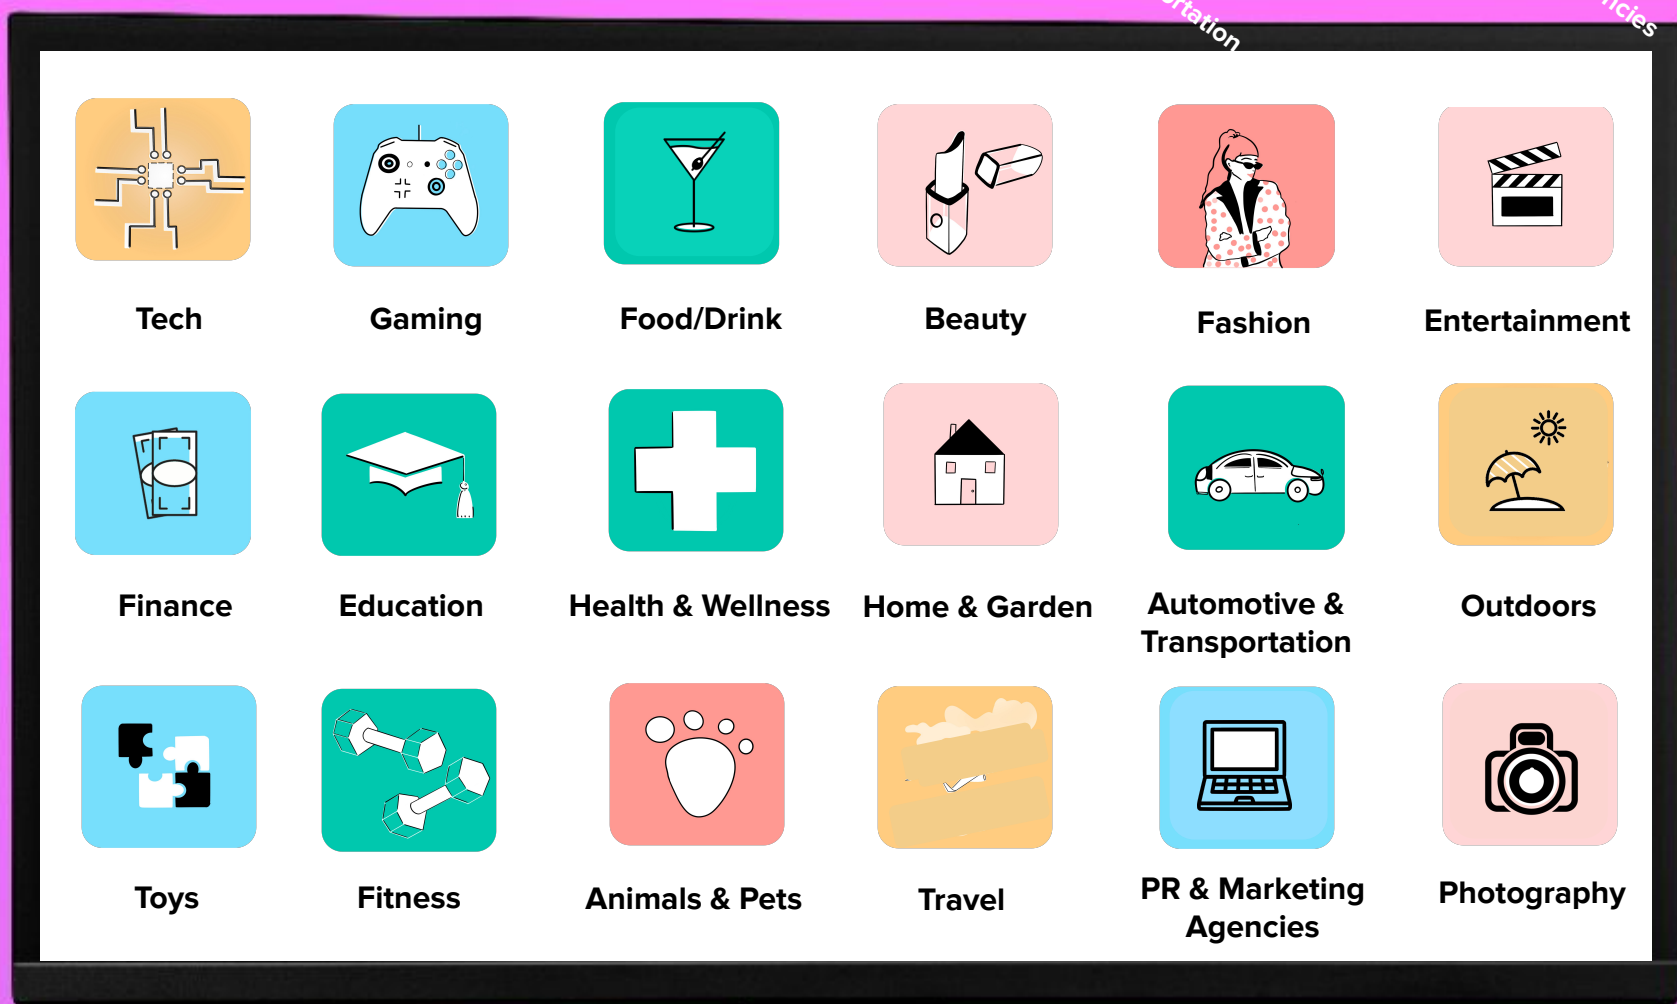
rtation

ncies

Tech

Gaming

Food/Drink

Beauty

Fashion

Entertainment

Finance

Education

Health & Wellness

Home & Garden

Automotive & Transportation

Outdoors

Toys

Fitness

Animals & Pets

Travel

PR & Marketing Agencies

Photography